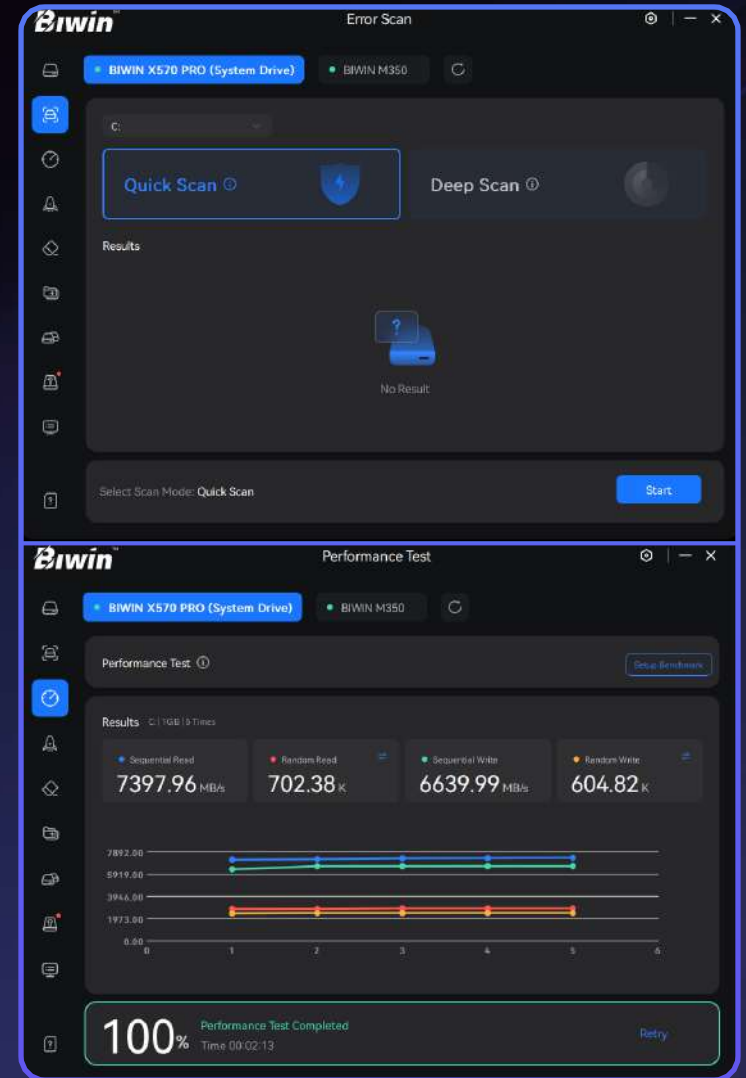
BIWIN

Error Scan

BIWIN X570 PRO (System Drive)

BIWIN M350

C:

Quick Scan ⓘ

Deep Scan ⓘ

Results

?

No Result

Select Scan Mode: Quick Scan

Start

BIWIN

Performance Test

BIWIN X570 PRO (System Drive)

BIWIN M350

Performance Test ⓘ

Setup Benchmark

Results C: | 1GB | 5 Times

Sequential Read
7397.96 MB/s

Random Read
702.38 K

Sequential Write
6639.99 MB/s

Random Write
604.82 K

7892.00
5919.00
3946.00
1973.00
0.00
0 1 2 3 4 5 6

100%

Performance Test Completed

Time 00:02:13

Retry